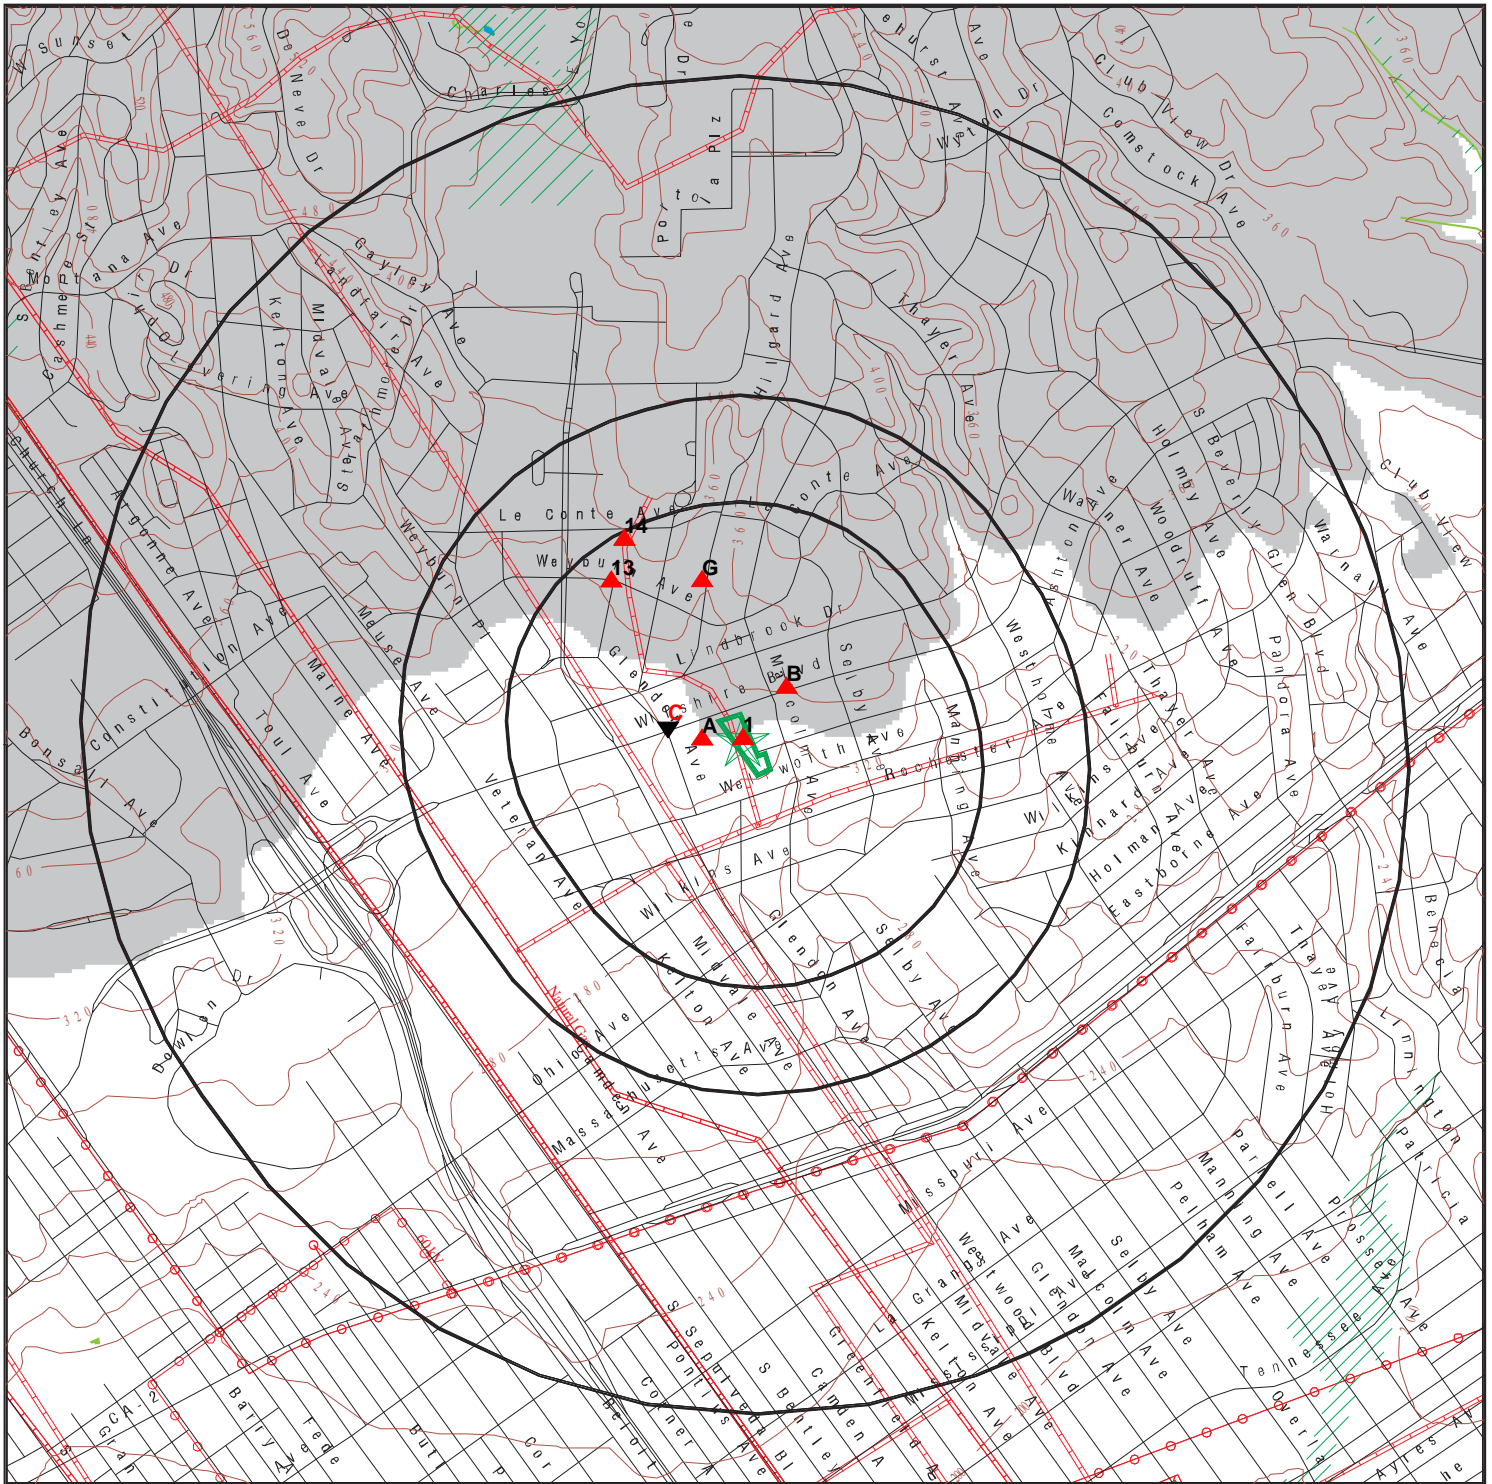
W Sunset
De Neve Dr
Charles
Dr
Portola Plz
Club View Dr
Comstock Ave
Wyton Dr
Montana Ave
Cashmere
Gayley Ave
Landfair Ave
Kelton Ave
Midvale Ave
Strathmore
Hilgard Ave
Thayer Ave
Levering Ave
Le Conte Ave
Le Conte Ave
14
13
G
Weyburn Ave
Weyburn Pl
Lindbrook Dr
Glendon Ave
Wilshire Blvd
B
C
A
1
Malcolm Ave
Selby Ave
Manning Ave
Westholme Ave
Wellworth Ave
Rochester
Holmby Ave
Woodruff Ave
S Beverly Glen Blvd
Warner Ave
Club View
Warnall Ave
Pandora Ave
Thayer Ave
Fairburn Ave
Wilkins Ave
Kinnard Ave
Holman Ave
Eastborne Ave
Argonne Ave
Constitution Ave
Bonsall Ave
Church Ln
Meuse Ave
Marne Ave
Toul Ave
Veteran Ave
Wilkins Ave
Midvale Ave
Kelton Ave
Glendon Ave
Selby Ave
Ohio Ave
Massachusetts Ave
Camden Ave
Missouri Ave
Dowlen Dr
Westwood Blvd
Glendon Ave
Malcolm Ave
Selby Ave
Manning Ave
Pelham Ave
Parnell Ave
Fairburn Ave
Thayer Ave
Holmby Ave
Benecia
Linnington
Patricia
Prosser Ave
Tennessee
Overland
Ayres Ave
Granville Ave
Midvale Ave
Kelton Ave
Greenfield Ave
Camden Ave
S Bentley Ave
S Sepulveda Bl
Pontius Ave
Corner Ave
Beloit
Cor
Butler
Federal
Barry Ave
CA-2
360
480
440
400
360
320
280
240
60